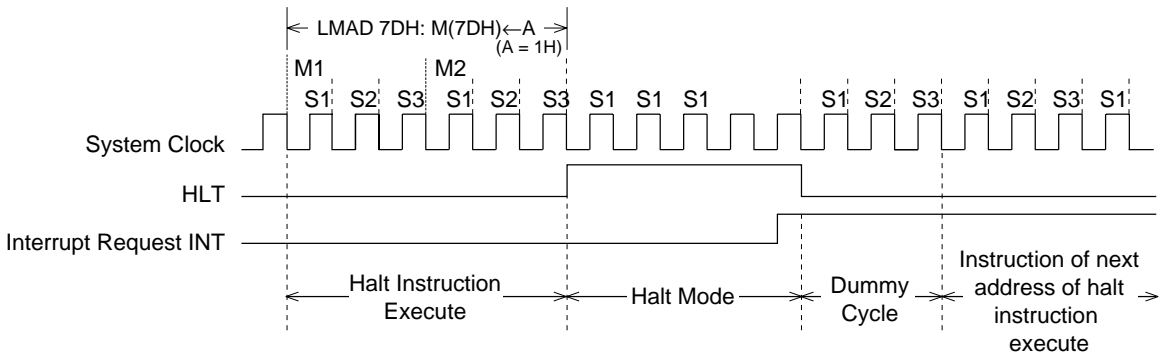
LMAD 7DH: M(7DH)←A
(A = 1H)

M1
M2

S1 S2 S3 S1 S2 S3 S1 S1 S1 S1 S2 S3 S1 S2 S3 S1

System Clock

HLT

Interrupt Request INT

Halt Instruction Execute

Halt Mode

Dummy Cycle

Instruction of next address of halt instruction execute